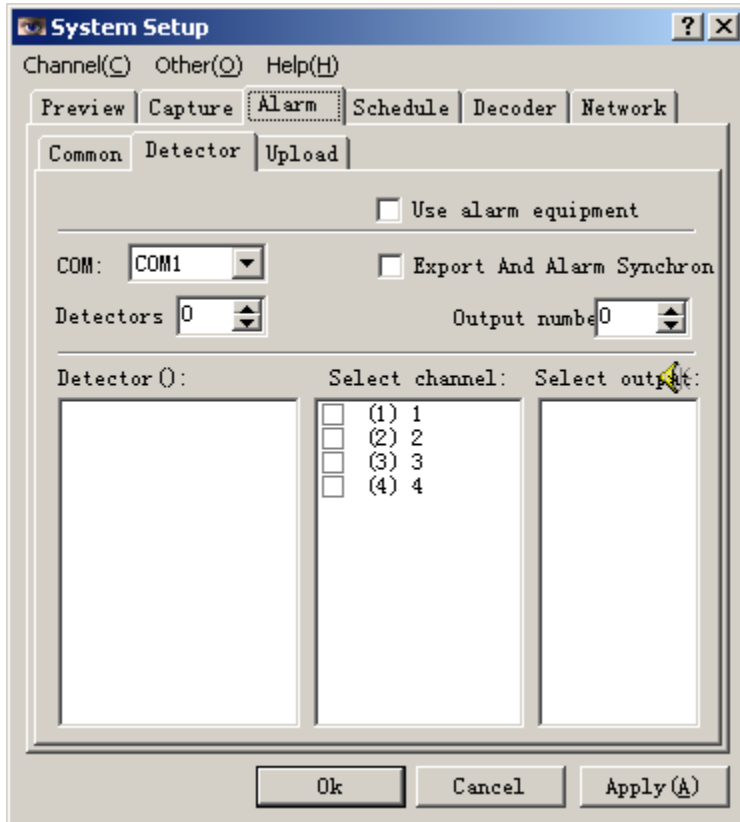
System Setup

? X

Channel(C) Other(O) Help(H)

Preview | Capture | Alarm | Schedule | Decoder | Network

Common | Detector | Upload

Use alarm equipment

COM: COM1

Export And Alarm Synchron

Detectors 0

Output numbe 0

Detector():

Select channel:

Select outp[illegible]t:

(1) 1
(2) 2
(3) 3
(4) 4

Ok

Cancel

Apply(A)